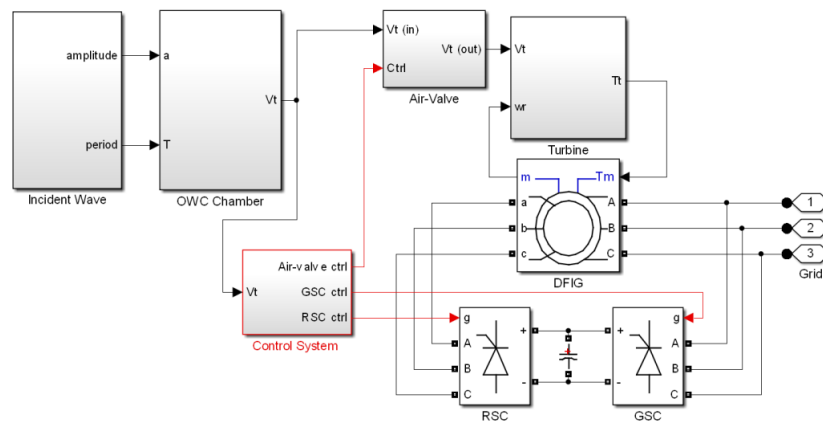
amplitude
period
Incident Wave
a
T
Vt
OWC Chamber
Vt (in)
Ctrl
Vt (out)
Air-Valve
Vt
wr
Tt
Turbine
m
Tm
a
b
c
A
B
C
DFIG
1
2
3
Grid
Vt
Air-valv e ctrl
GSC ctrl
RSC ctrl
Control System
g
A
B
C
+
-
RSC
+
-
g
A
B
C
GSC